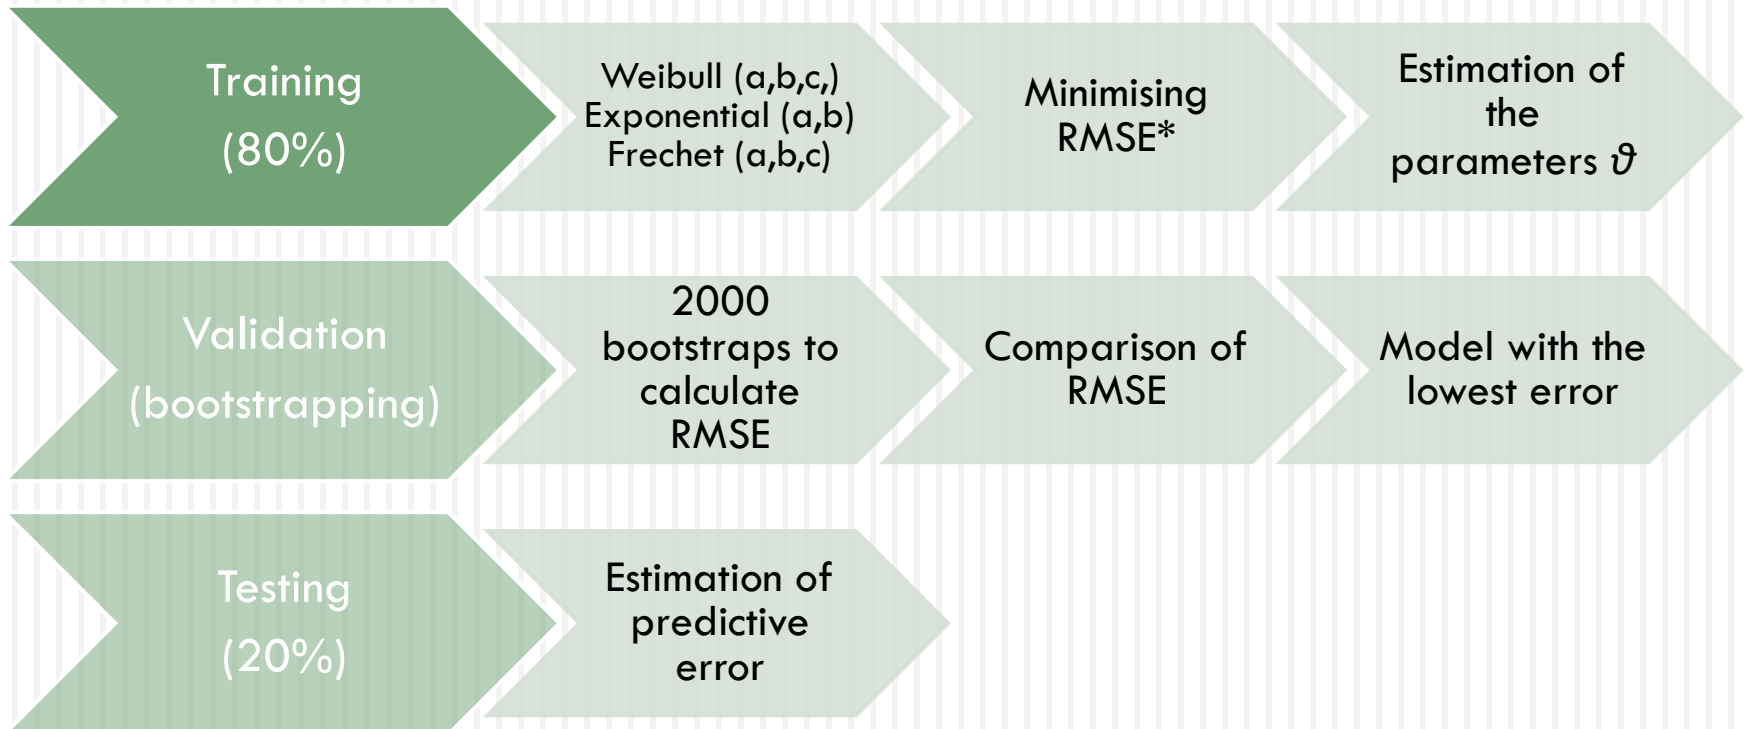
Training
(80%)

Weibull (a,b,c,)
Exponential (a,b)
Frechet (a,b,c)

Minimising
RMSE*

Estimation of the parameters $\vartheta$

Validation
(bootstrapping)

2000 bootstraps to calculate RMSE

Comparison of RMSE

Model with the lowest error

Testing
(20%)

Estimation of predictive error